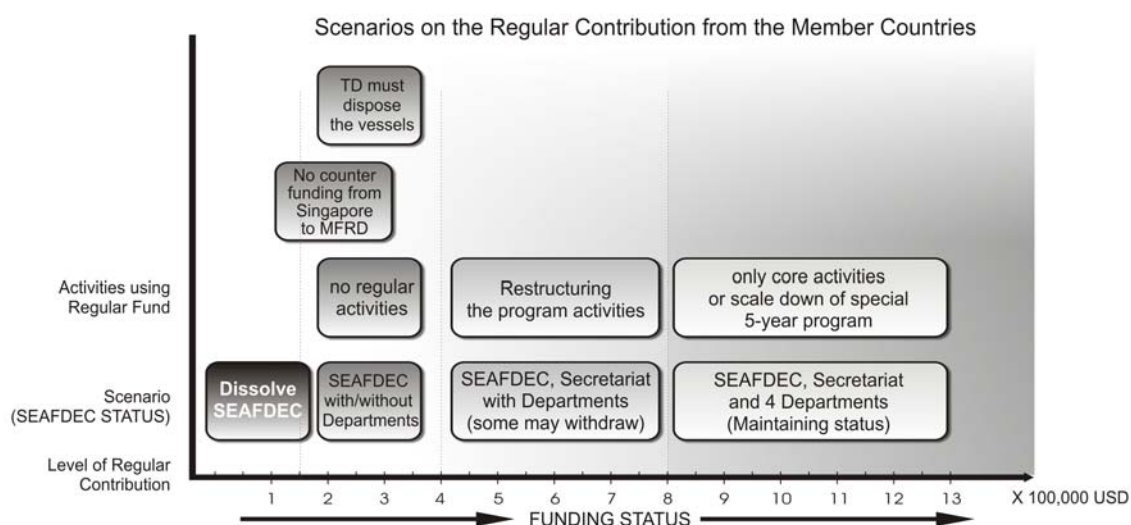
Scenarios on the Regular Contribution from the Member Countries

TD must dispose the vessels

No counter funding from Singapore to MFRD

Activities using Regular Fund

no regular activities

Restructuring the program activities

only core activities or scale down of special 5-year program

Scenario (SEAFDEC STATUS)

Dissolve SEAFDEC

SEAFDEC with/without Departments

SEAFDEC, Secretariat with Departments (some may withdraw)

SEAFDEC, Secretariat and 4 Departments (Maintaining status)

Level of Regular Contribution

1 2 3 4 5 6 7 8 9 10 11 12 13 X 100,000 USD

FUNDING STATUS